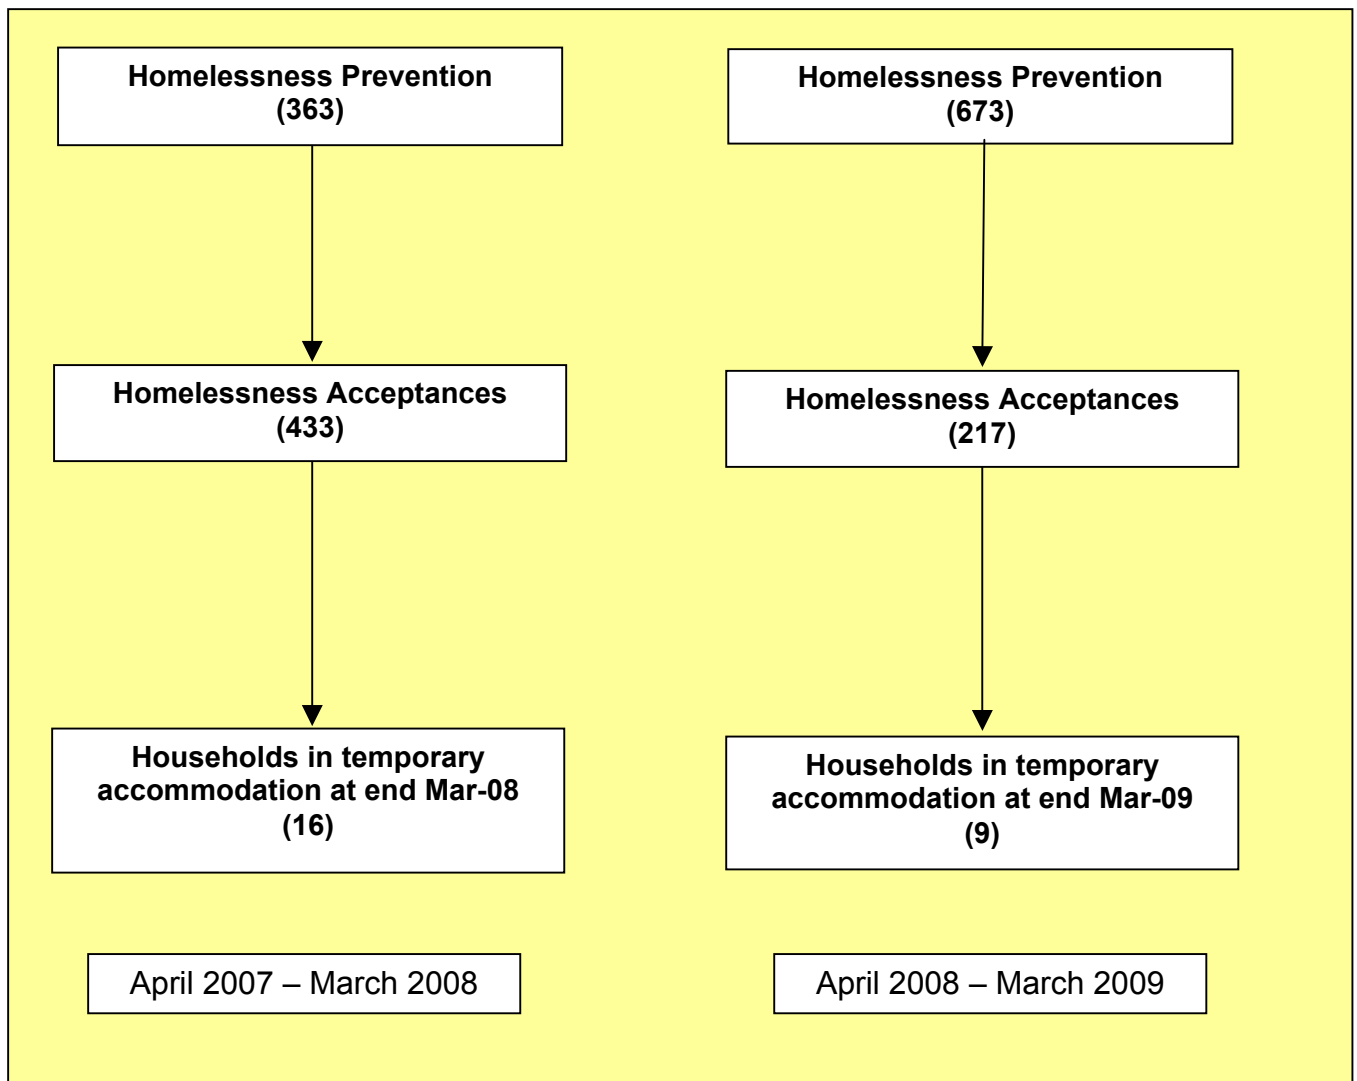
Homelessness Prevention
(363)

Homelessness Acceptances
(433)

Households in temporary accommodation at end Mar-08
(16)

April 2007 – March 2008

Homelessness Prevention
(673)

Homelessness Acceptances
(217)

Households in temporary accommodation at end Mar-09
(9)

April 2008 – March 2009